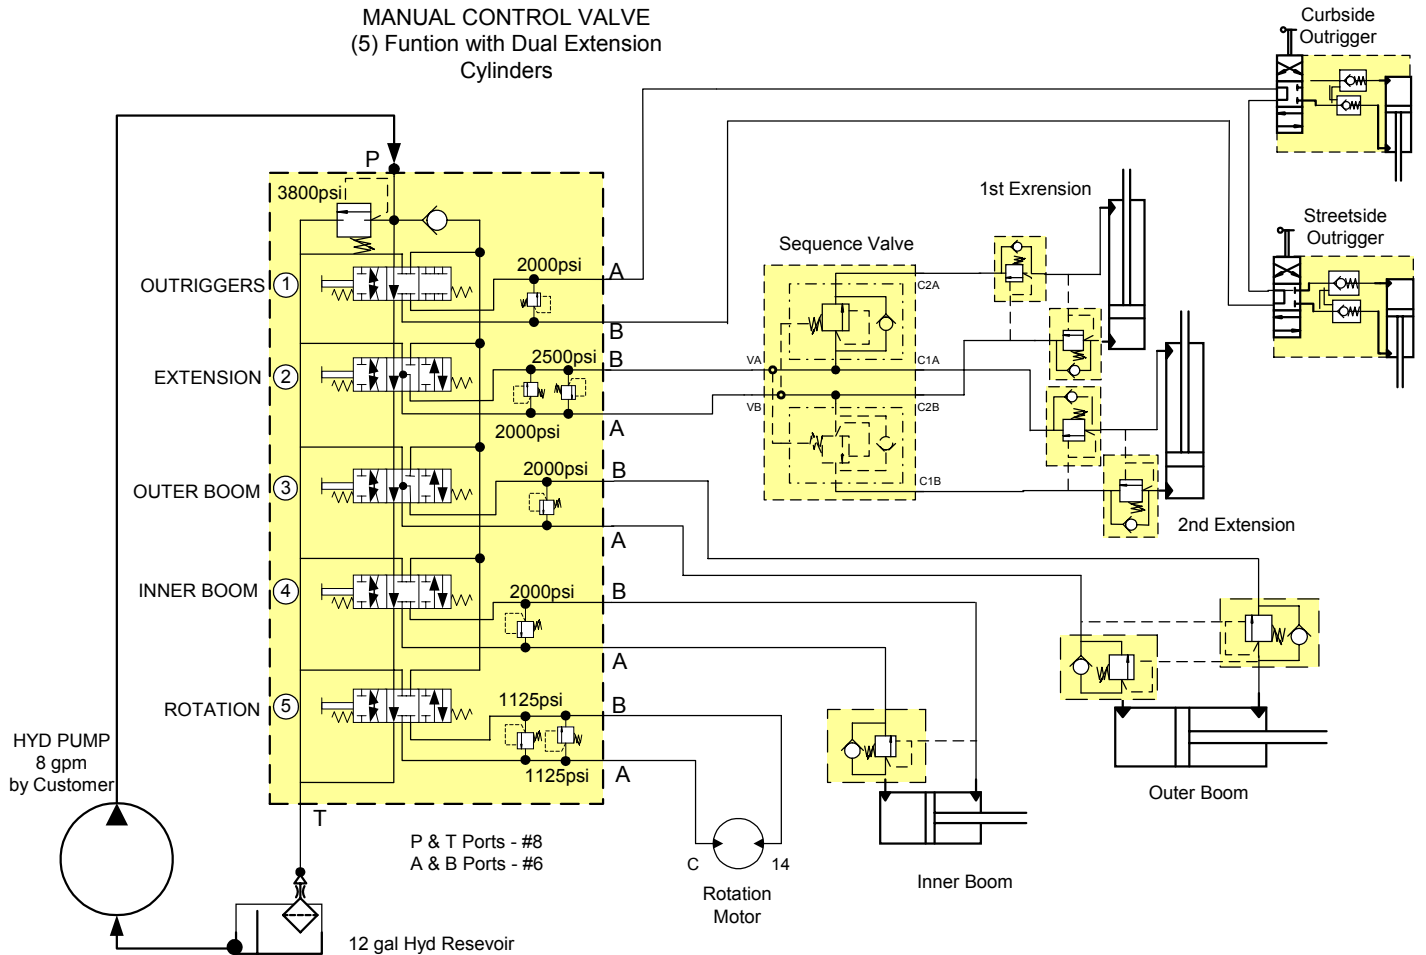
MANUAL CONTROL VALVE
(5) Funtion with Dual Extension Cylinders

Curbside Outrigger

Streetside Outrigger

1st Exrension

Sequence Valve

P

3800psi

OUTRIGGERS ①
2000psi
A
B

EXTENSION ②
2500psi
B
2000psi
A

OUTER BOOM ③
2000psi
B
A

INNER BOOM ④
2000psi
B
A

ROTATION ⑤
1125psi
B
1125psi
A

C2A
VA
C1A
VB
C2B
C1B

2nd Extension

Outer Boom

HYD PUMP
8 gpm
by Customer

T

P & T Ports - #8
A & B Ports - #6

C
14
Rotation Motor

Inner Boom

12 gal Hyd Resevoir